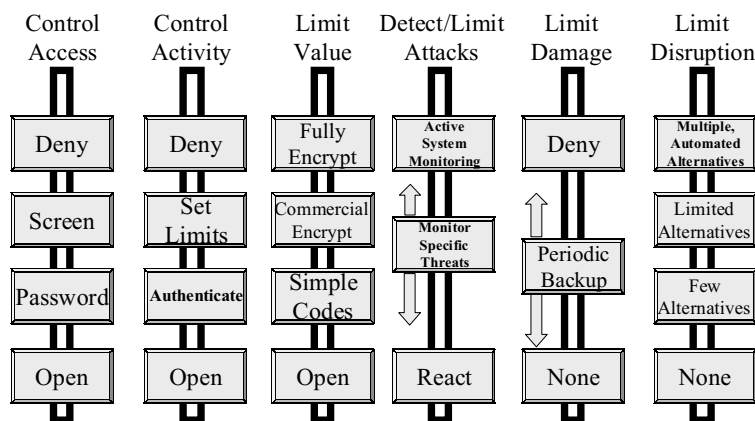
Control Access

Deny

Screen

Password

Open

Control Activity

Deny

Set Limits

Authenticate

Open

Limit Value

Fully Encrypt

Commercial Encrypt

Simple Codes

Open

Detect/Limit Attacks

Active System Monitoring

Monitor Specific Threats

React

Limit Damage

Deny

Periodic Backup

None

Limit Disruption

Multiple, Automated Alternatives

Limited Alternatives

Few Alternatives

None